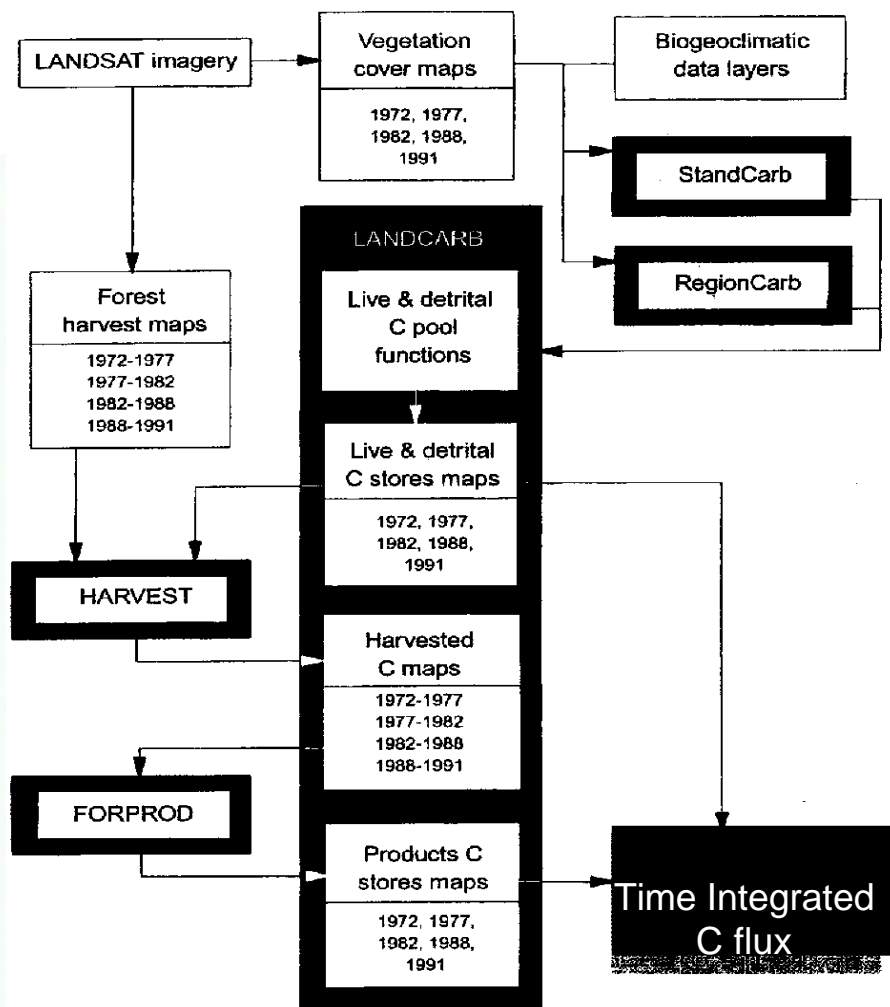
LANDSAT imagery

Vegetation cover maps

1972, 1977, 1982, 1988, 1991

Biogeoclimatic data layers

StandCarb

RegionCarb

LANDCARB

Forest harvest maps

1972-1977
1977-1982
1982-1988
1988-1991

Live & detrital C pool functions

Live & detrital C stores maps

1972, 1977, 1982, 1988, 1991

HARVEST

Harvested C maps

1972-1977
1977-1982
1982-1988
1988-1991

FORPROD

Products C stores maps

1972, 1977, 1982, 1988, 1991

Time Integrated C flux